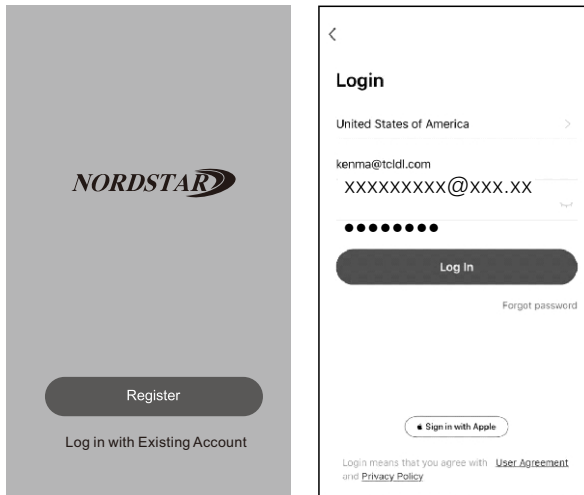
NORDSTAR

Register

Log in with Existing Account

<

Login

United States of America

kenma@tcldl.com

XXXXXXXXX@XXX.XX

••••••••

Log In

Forgot password

Sign in with Apple

Login means that you agree with User Agreement and Privacy Policy